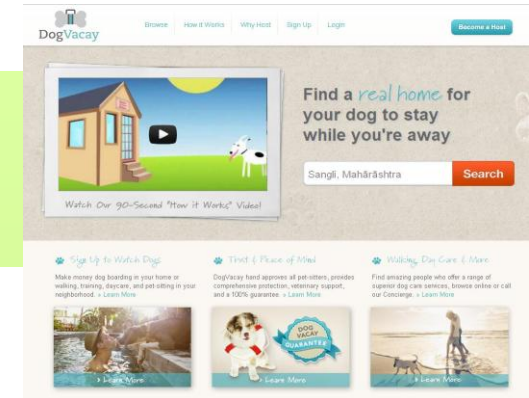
DogVacay

Browse | How it Works | Why Host | Sign Up | Login

Become a Host

Find a real home for your dog to stay while you're away

Sangli, Mahārāshtra

Search

Watch Our 90-Second "How it Works" Video!

Sign Up to Watch Dogs

Make money dog boarding in your home or walking, training, daycare, and pet-sitting in your neighborhood. > Learn More

> Learn More

Trust & Peace of Mind

DogVacay hand approves all pet-sitters, provides comprehensive protection, veterinary support, and a 100% guarantee. > Learn More

DOG VACAY GUARANTEE

> Learn More

Walking, Day Care & More

Find amazing people who offer a range of superior dog care services, browse online or call our Concierge. > Learn More

> Learn More